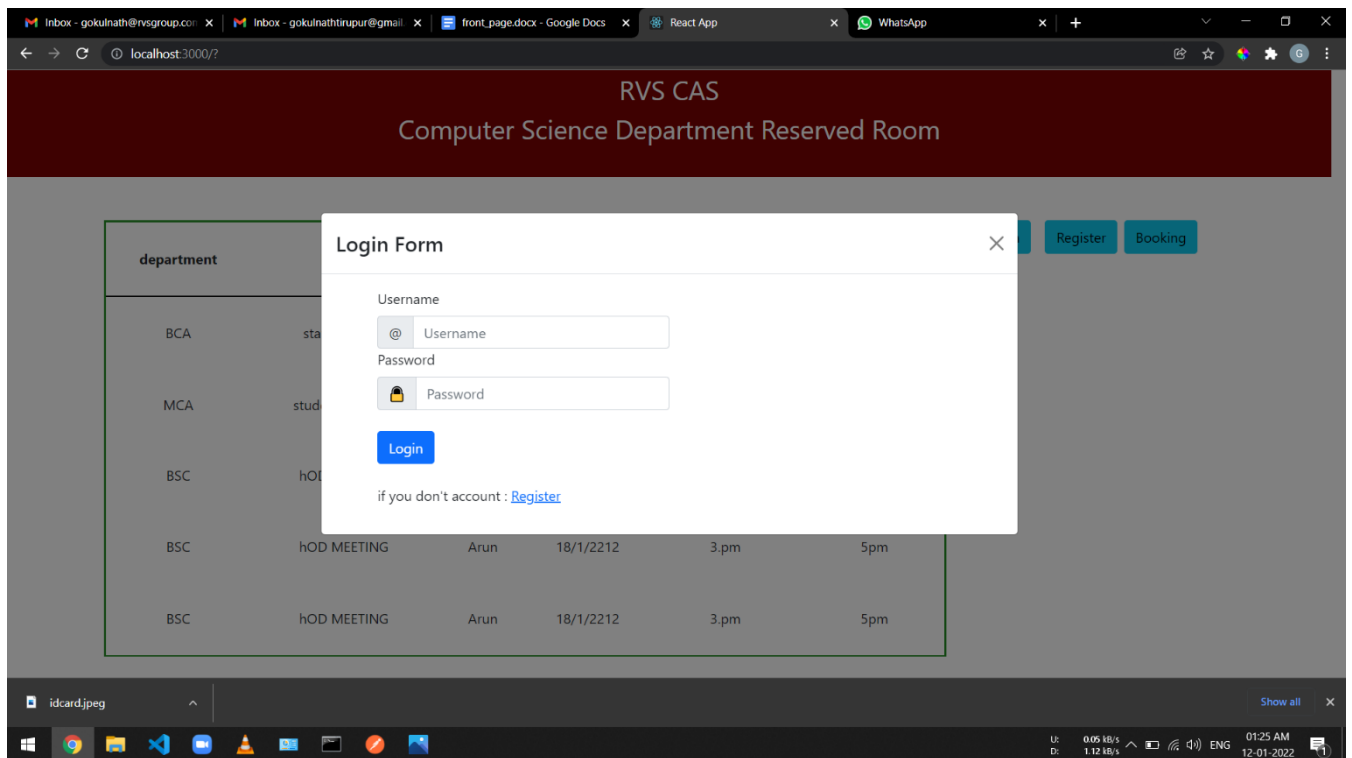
Inbox - gokulnath@rvsgroup.com ×
Inbox - gokulnathtirupur@gmail ×
front_page.docx - Google Docs ×
React App ×
WhatsApp ×
+

localhost:3000/?

RVS CAS
Computer Science Department Reserved Room

Register
Booking

department

| BCA | sta |
| MCA | stud |
| BSC | hOI |
| BSC | hOD MEETING | Arun | 18/1/2212 | 3.pm | 5pm |
| BSC | hOD MEETING | Arun | 18/1/2212 | 3.pm | 5pm |

Login Form
×

Username
@ Username
Password
Password

Login

if you don't account : Register

idcard.jpeg
Show all ×

U: 0.05 kB/s
D: 1.12 kB/s
ENG
01:25 AM
12-01-2022